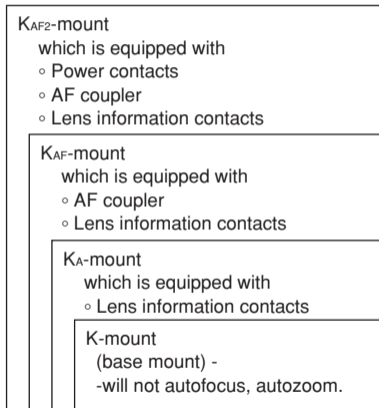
K$_{AF2}$-mount
which is equipped with
◦ Power contacts
◦ AF coupler
◦ Lens information contacts

K$_{AF}$-mount
which is equipped with
◦ AF coupler
◦ Lens information contacts

K$_{A}$-mount
which is equipped with
◦ Lens information contacts

K-mount
(base mount) -
-will not autofocus, autozoom.